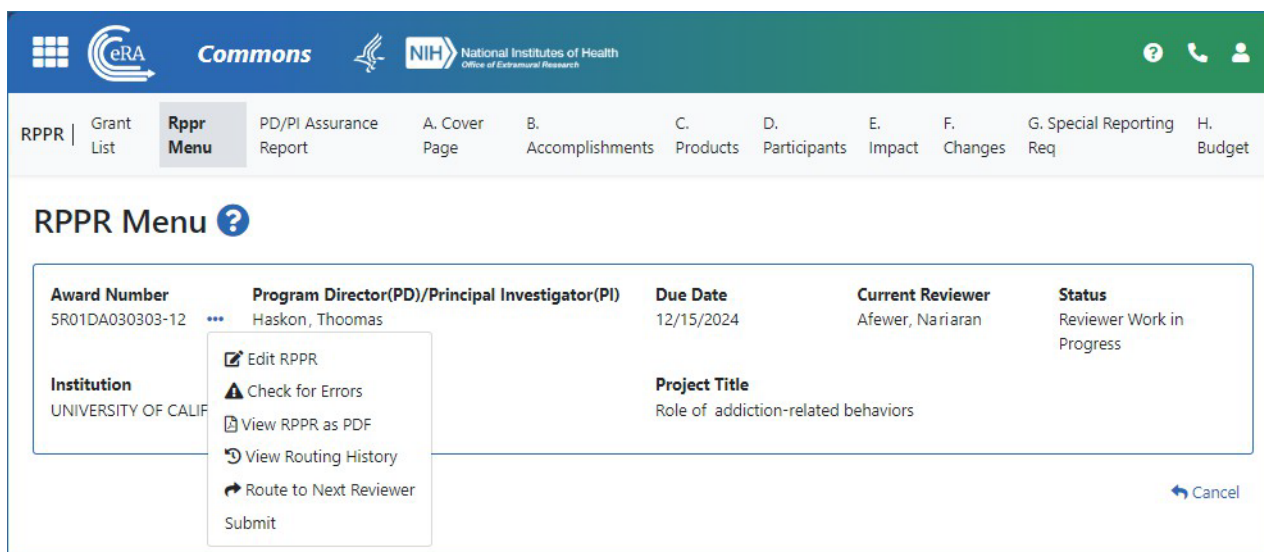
eRA Commons NIH National Institutes of Health Office of Extramural Research

RPPR | Grant List | Rppr Menu | PD/PI Assurance Report | A. Cover Page | B. Accomplishments | C. Products | D. Participants | E. Impact | F. Changes | G. Special Reporting Req | H. Budget

RPPR Menu

Award Number
5R01DA030303-12 •••

Program Director(PD)/Principal Investigator(PI)
Haskon, Thoomas

Due Date
12/15/2024

Current Reviewer
Afewer, Nariaran

Status
Reviewer Work in Progress

Institution
UNIVERSITY OF CALIF

Project Title
Role of addiction-related behaviors

Edit RPPR
Check for Errors
View RPPR as PDF
View Routing History
Route to Next Reviewer
Submit

Cancel